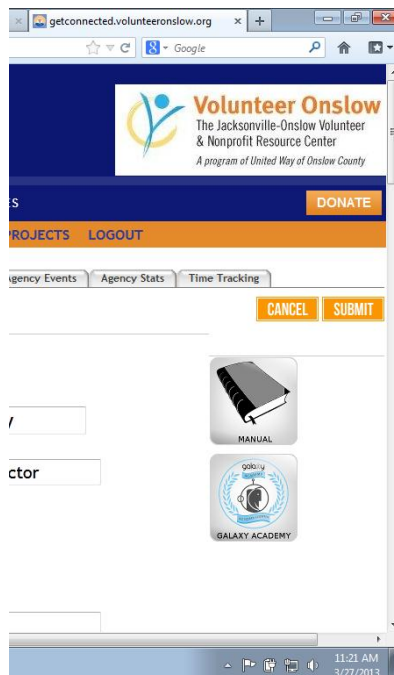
getconnected.volunteeronslow.org

Google

Volunteer Onslow
The Jacksonville-Onslow Volunteer & Nonprofit Resource Center
A program of United Way of Onslow County

ES

DONATE

PROJECTS LOGOUT

Agency Events | Agency Stats | Time Tracking

CANCEL SUBMIT

y

ctor

MANUAL

galaxy

GALAXY ACADEMY

11:21 AM
3/27/2013